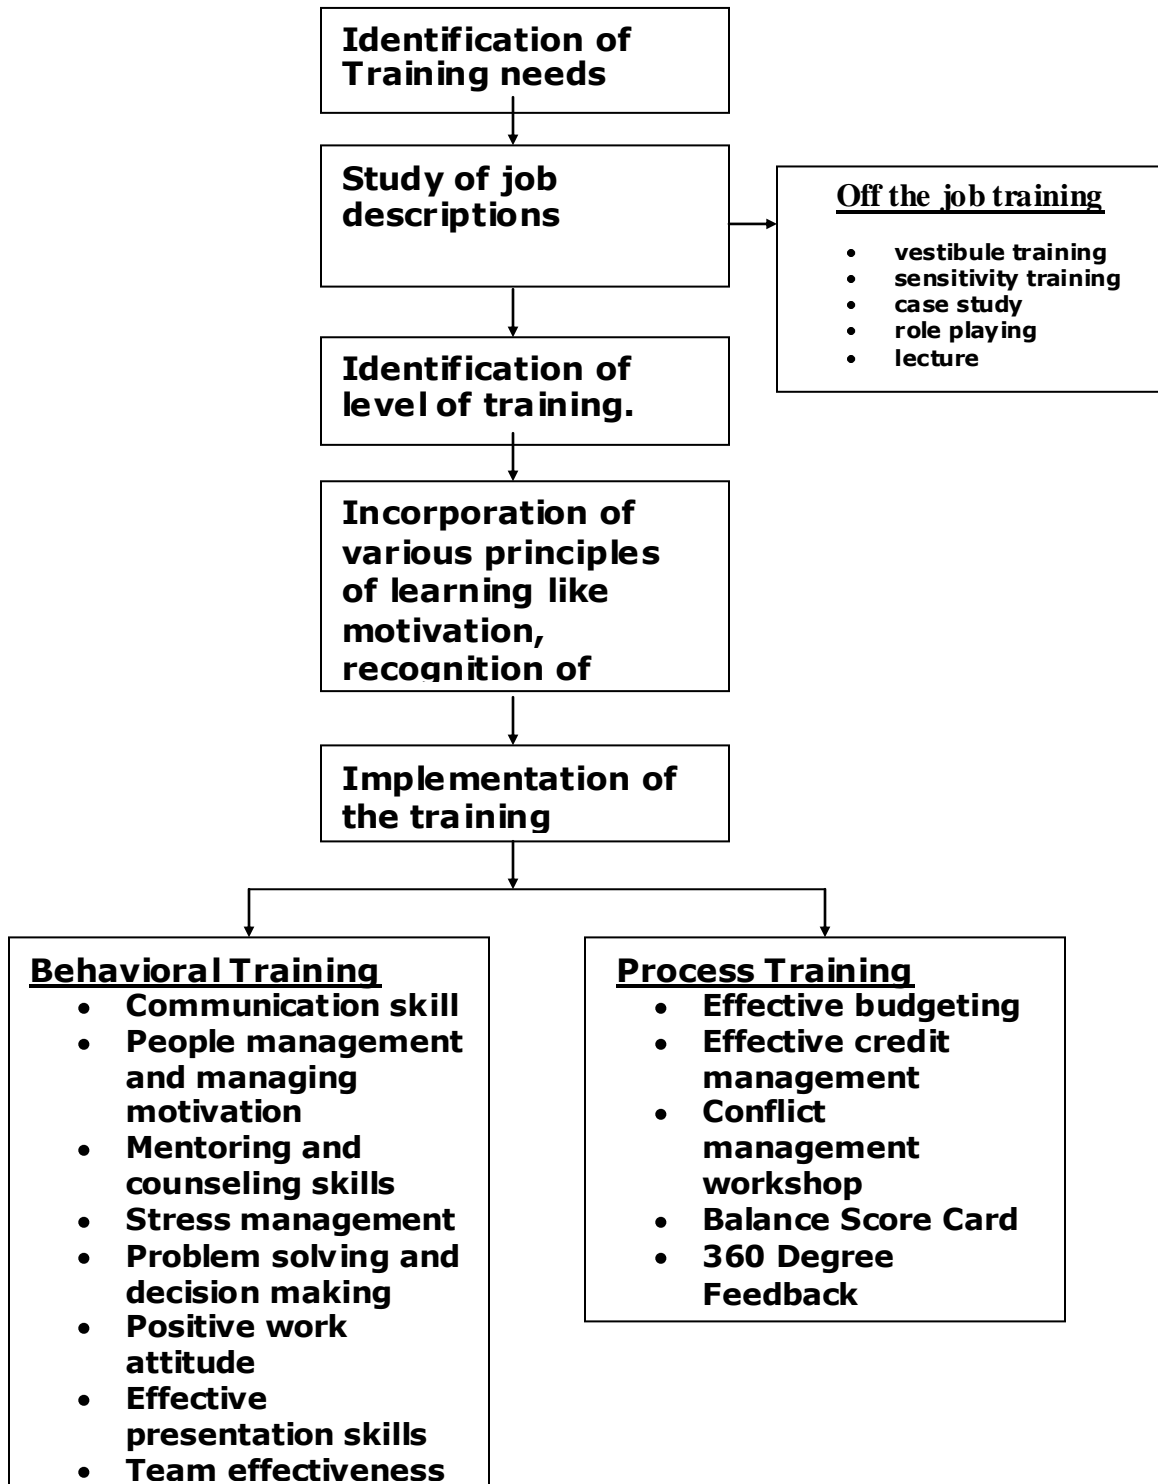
Identification of Training needs

Study of job descriptions

Off the job training

- vestibule training
- sensitivity training
- case study
- role playing
- lecture

Identification of level of training.

Incorporation of various principles of learning like motivation, recognition of

Implementation of the training

Behavioral Training

- Communication skill
- People management and managing motivation
- Mentoring and counseling skills
- Stress management
- Problem solving and decision making
- Positive work attitude
- Effective presentation skills
- Team effectiveness

Process Training

- Effective budgeting
- Effective credit management
- Conflict management workshop
- Balance Score Card
- 360 Degree Feedback